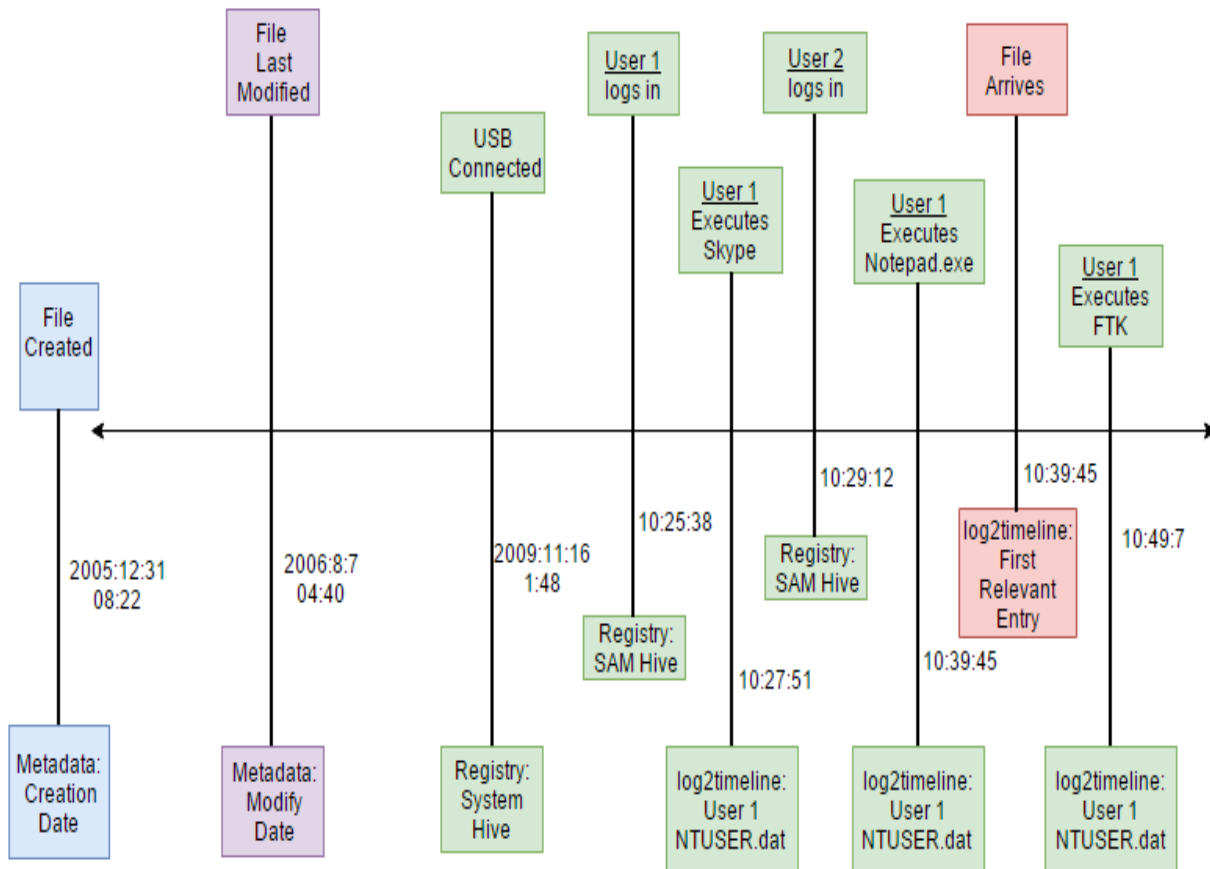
File Last Modified

User 1 logs in

User 2 logs in

File Arrives

USB Connected

User 1 Executes Skype

User 1 Executes Notepad.exe

User 1 Executes FTK

File Created

2005:12:31 08:22

2006:8:7 04:40

2009:11:16 1:48

10:25:38

10:29:12

10:39:45

10:49:7

Registry: SAM Hive

Registry: SAM Hive

log2timeline: First Relevant Entry

10:27:51

10:39:45

Metadata: Creation Date

Metadata: Modify Date

Registry: System Hive

log2timeline: User 1 NTUSER.dat

log2timeline: User 1 NTUSER.dat

log2timeline: User 1 NTUSER.dat